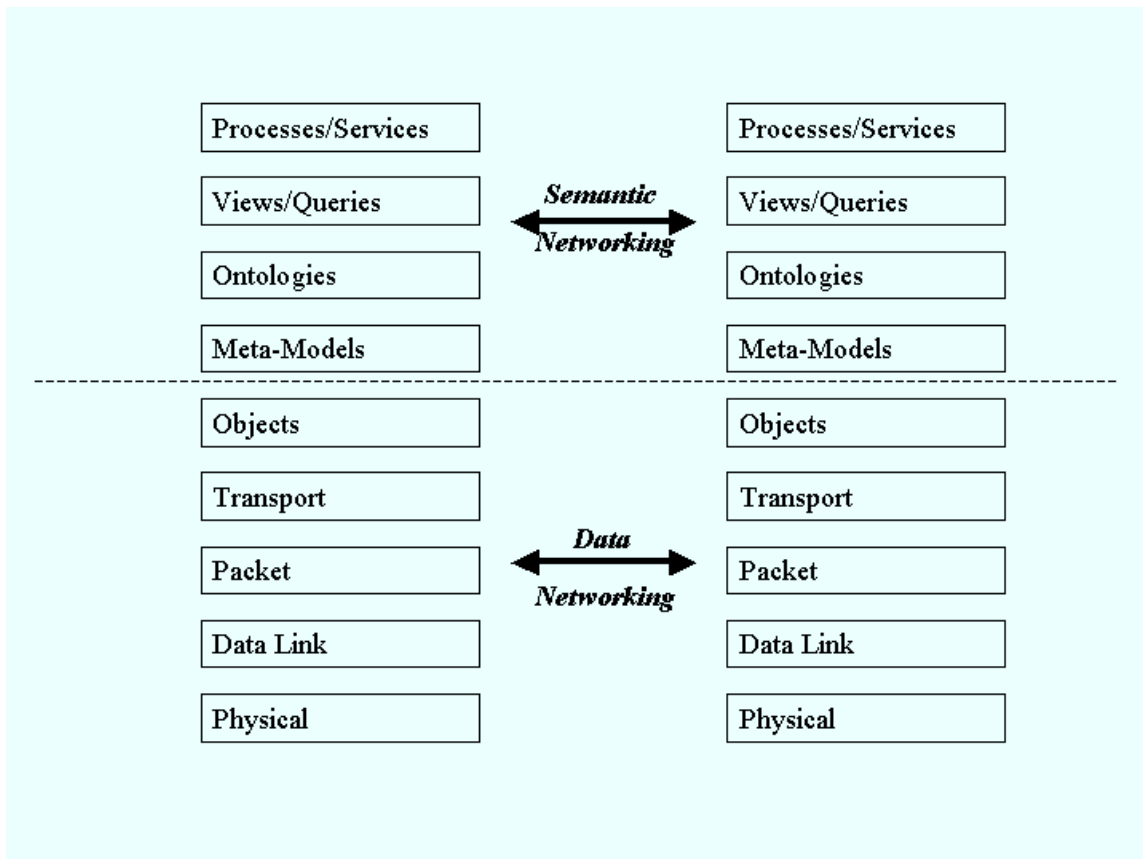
Processes/Services

Views/Queries

Ontologies

Meta-Models

Semantic Networking

Processes/Services

Views/Queries

Ontologies

Meta-Models

Objects

Transport

Packet

Data Link

Physical

Data Networking

Objects

Transport

Packet

Data Link

Physical